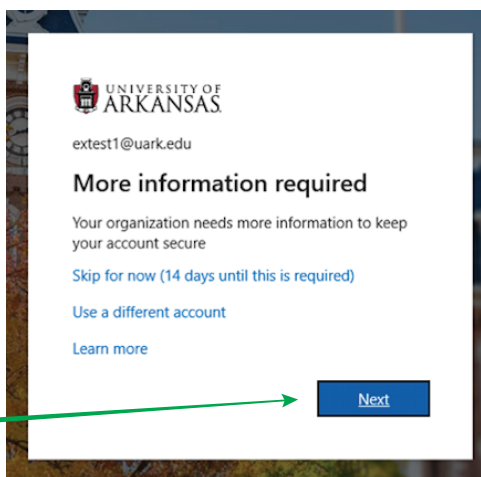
UNIVERSITY OF ARKANSAS.

extest1@uark.edu

More information required

Your organization needs more information to keep your account secure

Skip for now (14 days until this is required)

Use a different account

Learn more

Next